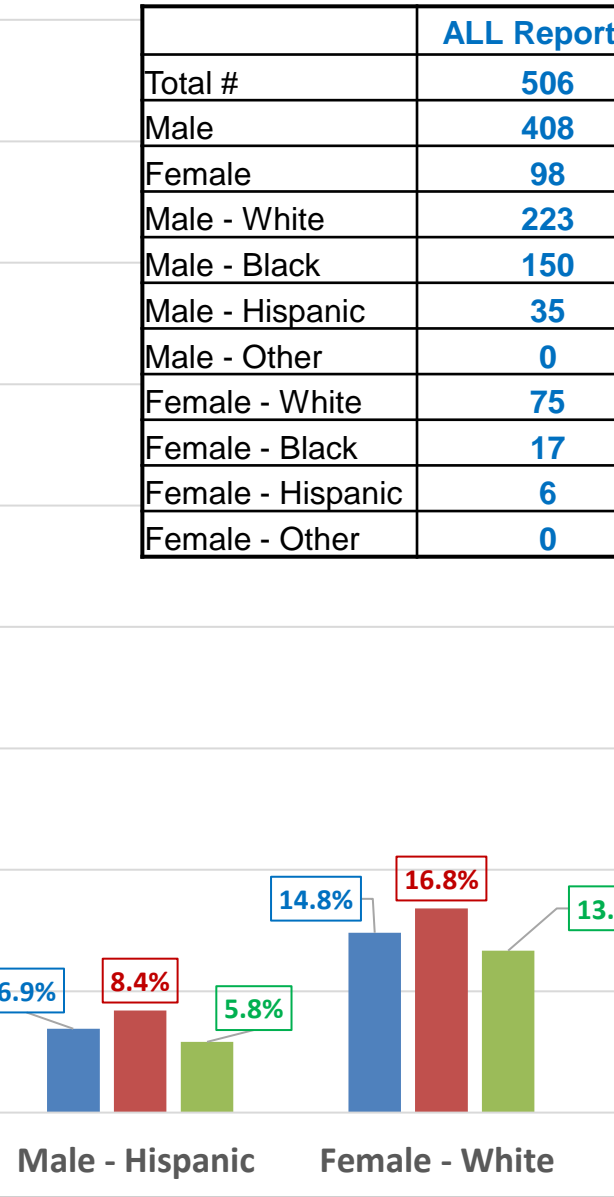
| | ALL Report |
|---|---|
| Total # | 506 |
| Male | 408 |
| Female | 98 |
| Male - White | 223 |
| Male - Black | 150 |
| Male - Hispanic | 35 |
| Male - Other | 0 |
| Female - White | 75 |
| Female - Black | 17 |
| Female - Hispanic | 6 |
| Female - Other | 0 |

6.9%
8.4%
5.8%
14.8%
16.8%
13.
Male - Hispanic
Female - White